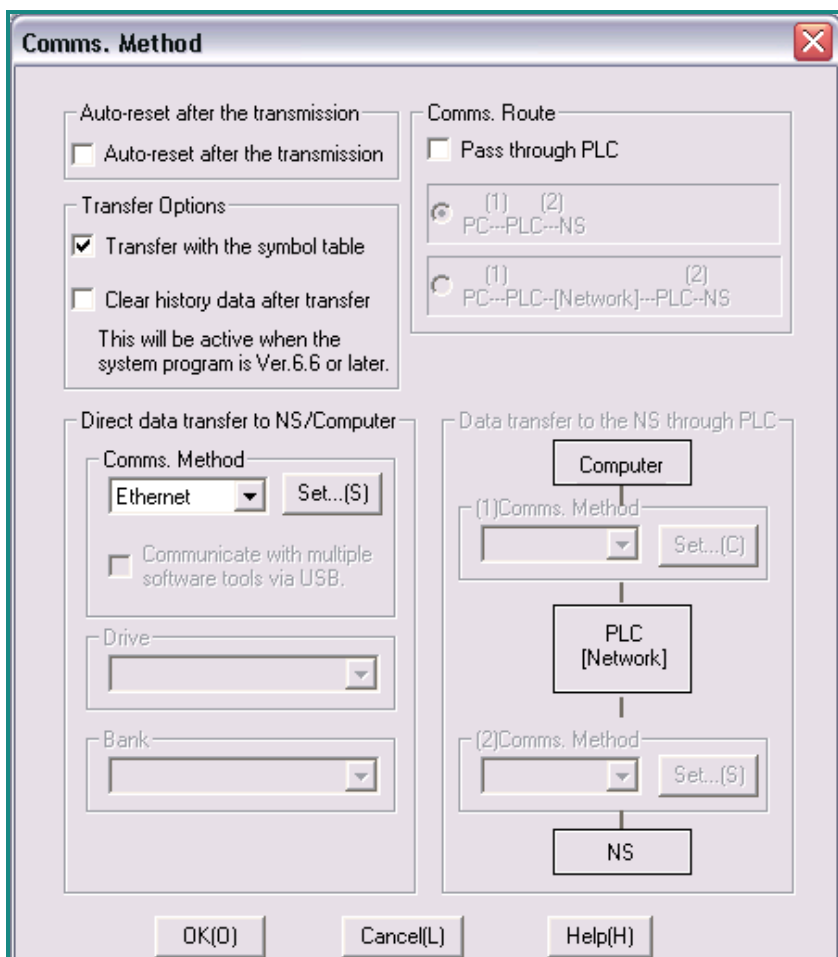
Comms. Method

Auto-reset after the transmission
Auto-reset after the transmission

Transfer Options
Transfer with the symbol table
Clear history data after transfer
This will be active when the system program is Ver.6.6 or later.

Comms. Route
Pass through PLC
(1) (2)
PC---PLC---NS
(1) (2)
PC---PLC--[Network]---PLC--NS

Direct data transfer to NS/Computer
Comms. Method
Ethernet
Set...(S)
Communicate with multiple software tools via USB.
Drive
Bank

Data transfer to the NS through PLC
Computer
(1)Comms. Method
Set...(C)
PLC
[Network]
(2)Comms. Method
Set...(S)
NS

OK(O)
Cancel(L)
Help(H)